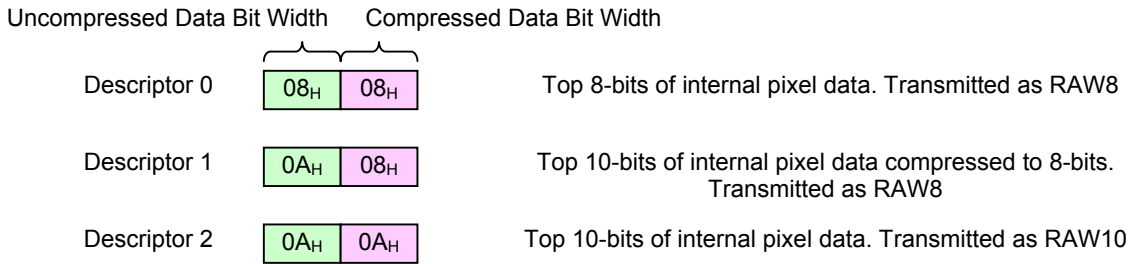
Uncompressed Data Bit Width Compressed Data Bit Width

Descriptor 0 $08_H$ $08_H$ Top 8-bits of internal pixel data. Transmitted as RAW8

Descriptor 1 $0A_H$ $08_H$ Top 10-bits of internal pixel data compressed to 8-bits. Transmitted as RAW8

Descriptor 2 $0A_H$ $0A_H$ Top 10-bits of internal pixel data. Transmitted as RAW10